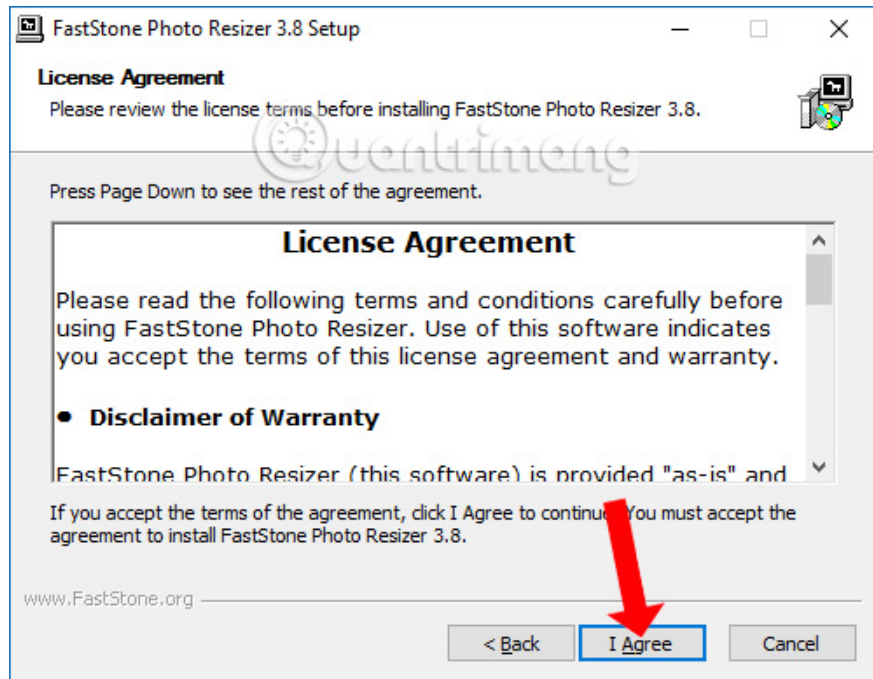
FastStone Photo Resizer 3.8 Setup

License Agreement
Please review the license terms before installing FastStone Photo Resizer 3.8.

Quantrimang

Press Page Down to see the rest of the agreement.

License Agreement

Please read the following terms and conditions carefully before using FastStone Photo Resizer. Use of this software indicates you accept the terms of this license agreement and warranty.

• Disclaimer of Warranty

FastStone Photo Resizer (this software) is provided "as-is" and

If you accept the terms of the agreement, click I Agree to continu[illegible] You must accept the agreement to install FastStone Photo Resizer 3.8.

www.FastStone.org

< Back I Agree Cancel